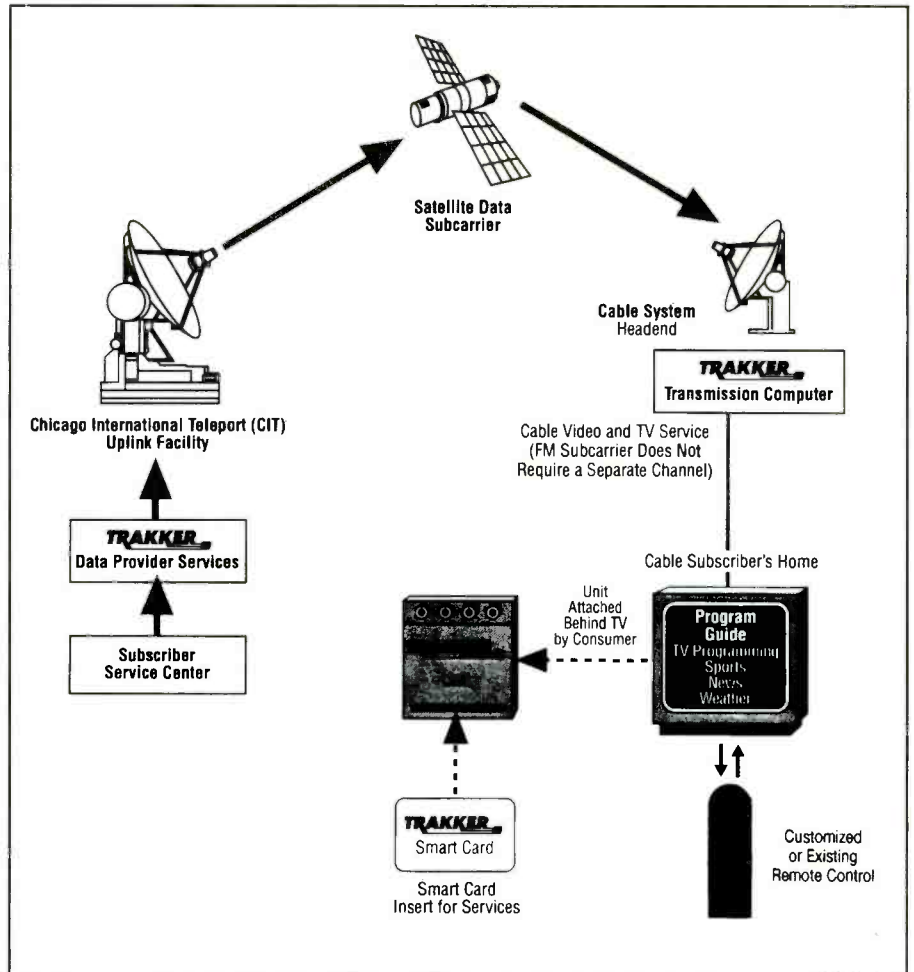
Satellite Data Subcarrier

Cable System Headend

TRAKKER
Transmission Computer

Cable Video and TV Service (FM Subcarrier Does Not Require a Separate Channel)

Chicago International Teleport (CIT) Uplink Facility

TRAKKER
Data Provider Services

Subscriber Service Center

Cable Subscriber's Home

Unit Attached Behind TV by Consumer

Program Guide
TV Programming
Sports
News
Weather

TRAKKER
Smart Card

Smart Card Insert for Services

Customized or Existing Remote Control